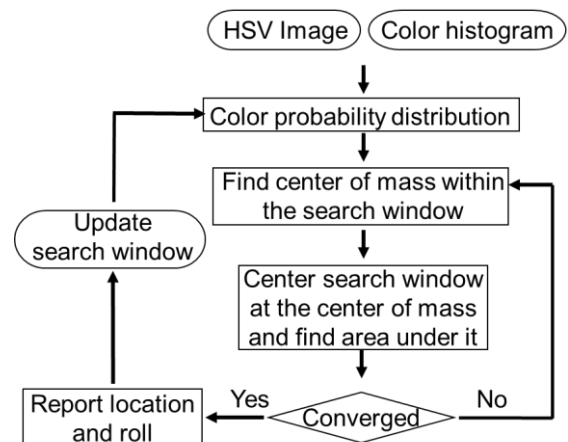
HSV Image

Color histogram

Color probability distribution

Find center of mass within the search window

Center search window at the center of mass and find area under it

Converged

Yes

No

Report location and roll

Update search window